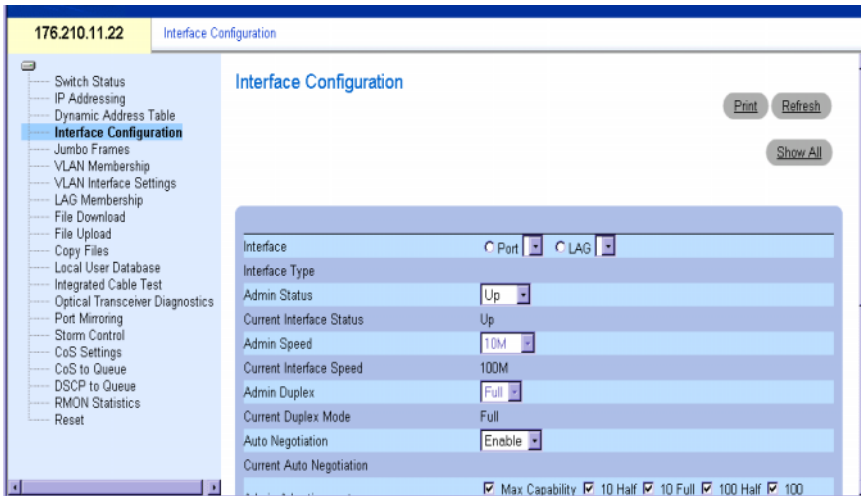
176.210.11.22

Interface Configuration

Switch Status
IP Addressing
Dynamic Address Table
Interface Configuration
Jumbo Frames
VLAN Membership
VLAN Interface Settings
LAG Membership
File Download
File Upload
Copy Files
Local User Database
Integrated Cable Test
Optical Transceiver Diagnostics
Port Mirroring
Storm Control
CoS Settings
CoS to Queue
DSCP to Queue
RMON Statistics
Reset

Interface Configuration

Print Refresh

Show All

| | |
|---|---|
| Interface | Port LAG |
| Interface Type | |
| Admin Status | Up |
| Current Interface Status | Up |
| Admin Speed | 10M |
| Current Interface Speed | 100M |
| Admin Duplex | Full |
| Current Duplex Mode | Full |
| Auto Negotiation | Enable |
| Current Auto Negotiation | |
| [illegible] | Max Capability 10 Half 10 Full 100 Half 100 |